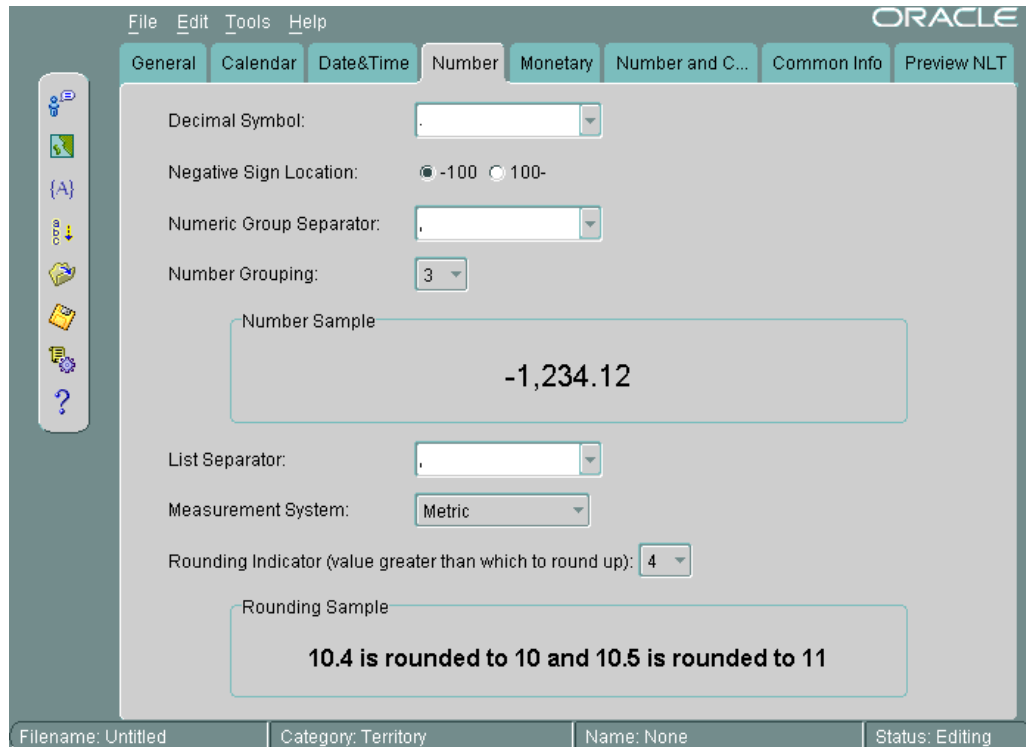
File Edit Tools Help

ORACLE

General | Calendar | Date&Time | Number | Monetary | Number and C... | Common Info | Preview NLT

{A}

?

Decimal Symbol: .

Negative Sign Location: -100 100-

Numeric Group Separator: ,

Number Grouping: 3

Number Sample

-1,234.12

List Separator: ,

Measurement System: Metric

Rounding Indicator (value greater than which to round up): 4

Rounding Sample

10.4 is rounded to 10 and 10.5 is rounded to 11

Filename: Untitled | Category: Territory | Name: None | Status: Editing